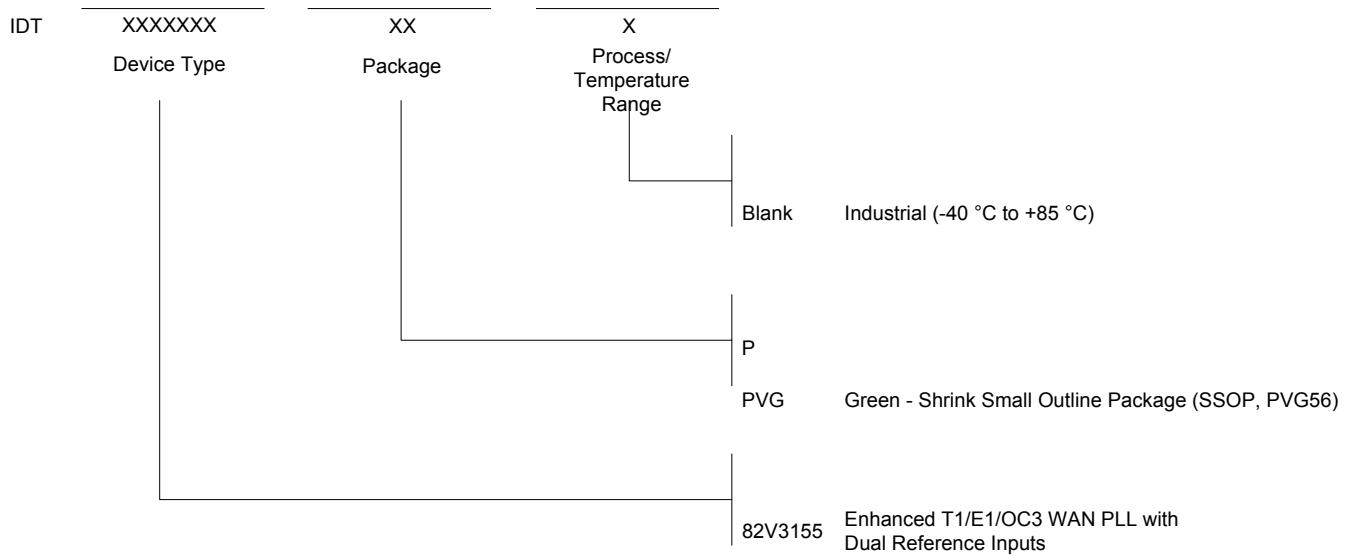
IDT XXXXXXX XX X

Device Type Package Process/ Temperature Range

Blank Industrial (-40 °C to +85 °C)

P

PVG Green - Shrink Small Outline Package (SSOP, PVG56)

82V3155 Enhanced T1/E1/OC3 WAN PLL with Dual Reference Inputs